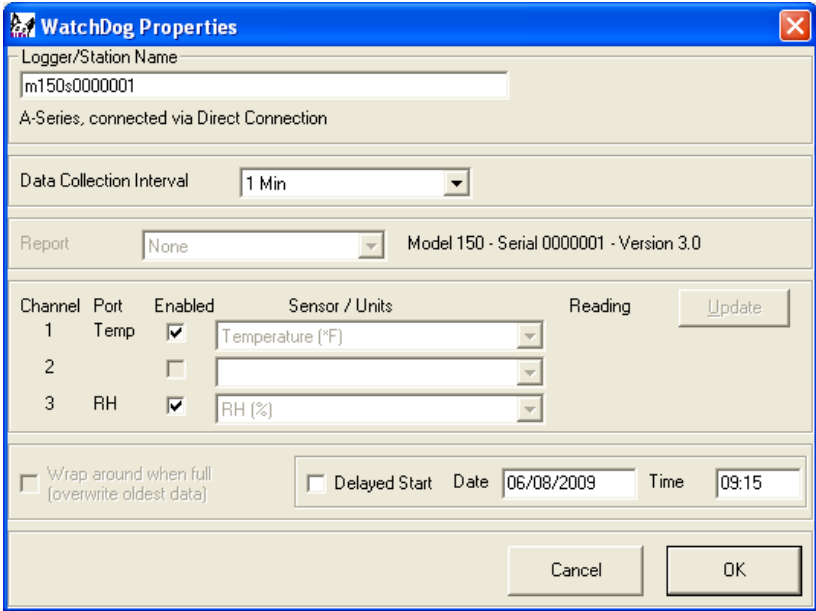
WatchDog Properties

Logger/Station Name
m150s0000001
A-Series, connected via Direct Connection

Data Collection Interval 1 Min

Report None Model 150 - Serial 0000001 - Version 3.0

| Channel | Port | Enabled | Sensor / Units | Reading |
|---|---|---|---|---|
| 1 | Temp | ☑ | Temperature (°F) | |
| 2 | | ☐ | | |
| 3 | RH | ☑ | RH (%) | |

Update

☐ Wrap around when full (overwrite oldest data)

☐ Delayed Start Date 06/08/2009 Time 09:15

Cancel OK